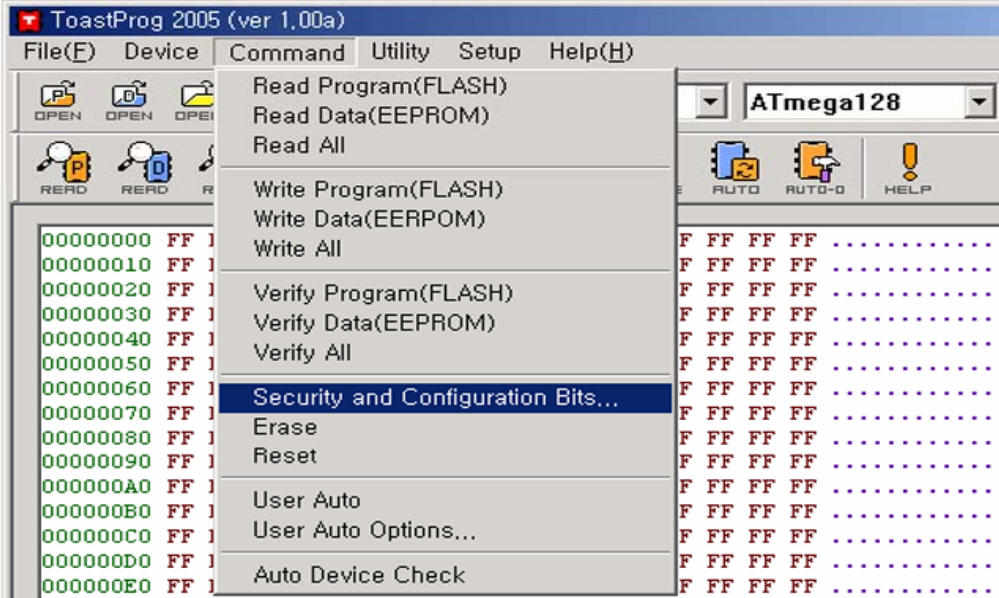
ToastProg 2005 (ver 1.00a)

File(F) Device Command Utility Setup Help(H)

OPEN OPEN OPE

ATmega128

READ READ R

AUTO AUTO-D HELP

Read Program(FLASH)
Read Data(EEPROM)
Read All

Write Program(FLASH)
Write Data(EERPOM)
Write All

Verify Program(FLASH)
Verify Data(EEPROM)
Verify All

Security and Configuration Bits...
Erase
Reset

User Auto
User Auto Options...

Auto Device Check

00000000 FF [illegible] F FF FF FF ............
00000010 FF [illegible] F FF FF FF ............
00000020 FF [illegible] F FF FF FF ............
00000030 FF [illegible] F FF FF FF ............
00000040 FF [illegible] F FF FF FF ............
00000050 FF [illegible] F FF FF FF ............
00000060 FF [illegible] F FF FF FF ............
00000070 FF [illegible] F FF FF FF ............
00000080 FF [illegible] F FF FF FF ............
00000090 FF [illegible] F FF FF FF ............
000000A0 FF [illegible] F FF FF FF ............
000000B0 FF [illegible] F FF FF FF ............
000000C0 FF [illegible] F FF FF FF ............
000000D0 FF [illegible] F FF FF FF ............
000000E0 FF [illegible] F FF FF FF ............